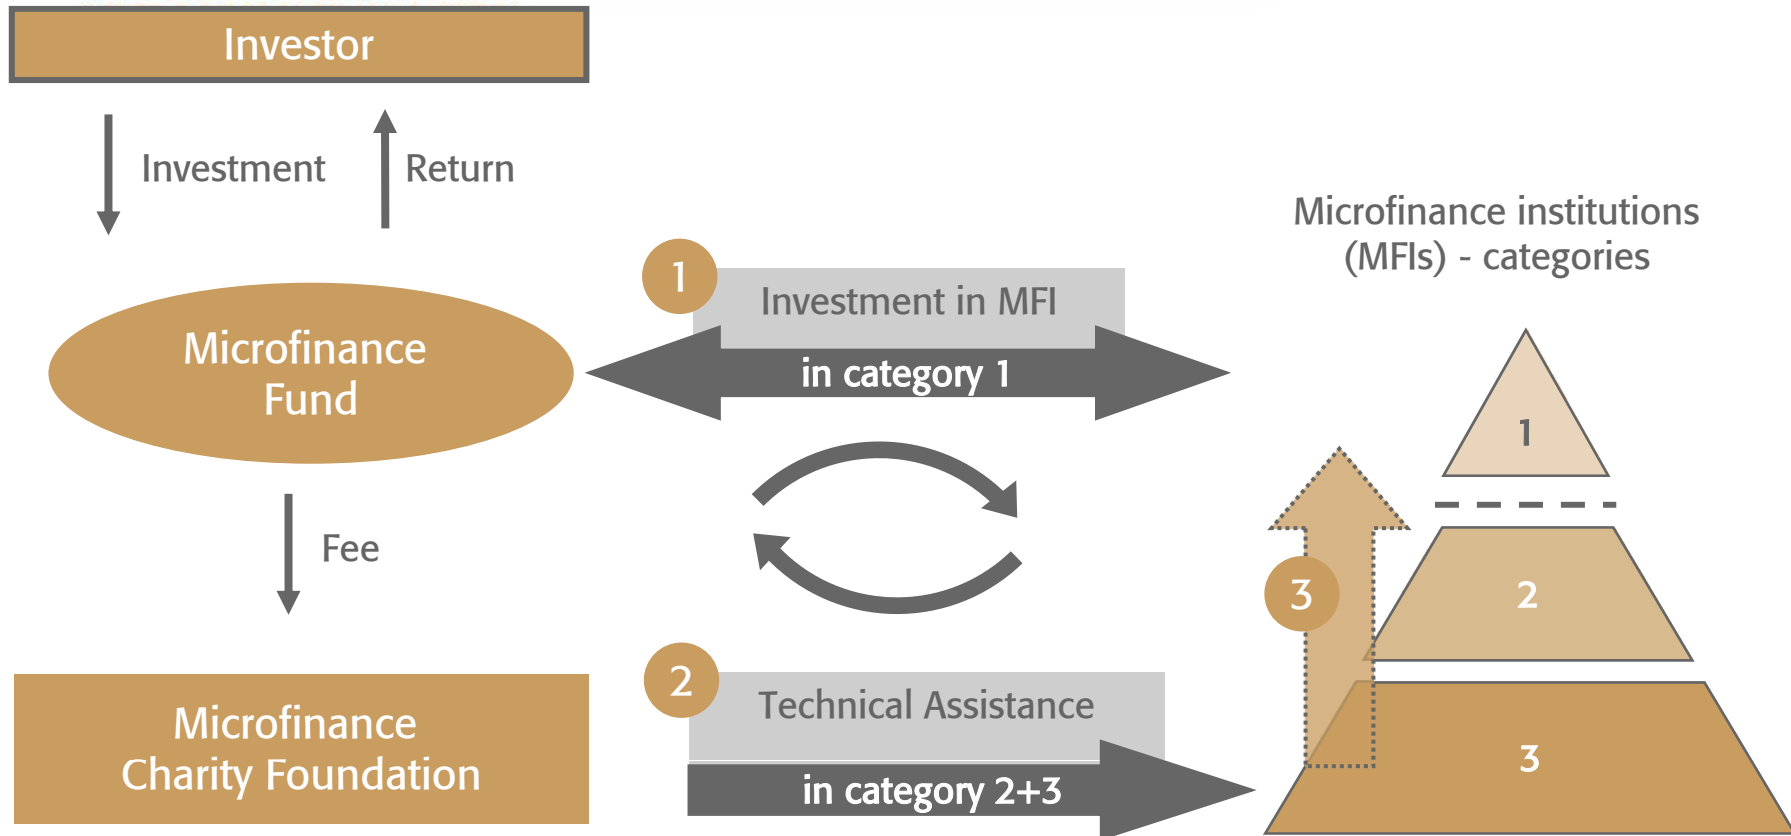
Investor

Investment

Return

Microfinance Fund

Fee

Microfinance Charity Foundation

1

Investment in MFI

in category 1

2

Technical Assistance

in category 2+3

Microfinance institutions (MFIs) - categories

1

2

3

3